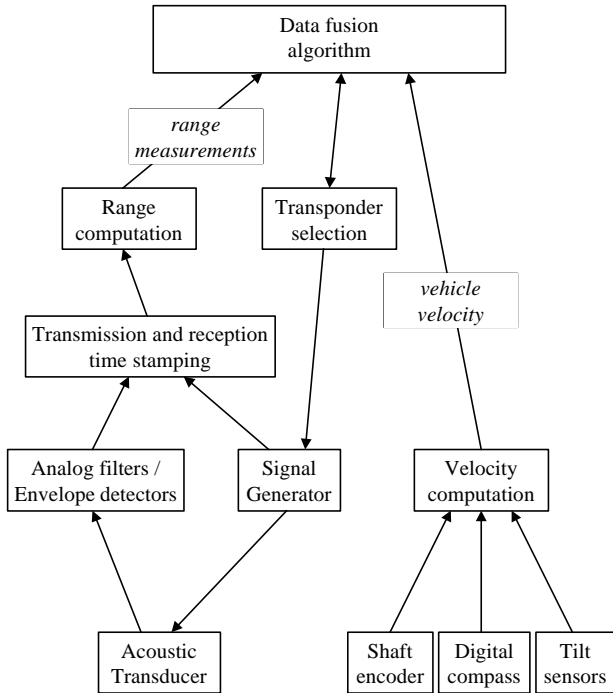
Data fusion algorithm

range measurements

Range computation

Transponder selection

vehicle velocity

Transmission and reception time stamping

Analog filters / Envelope detectors

Signal Generator

Velocity computation

Acoustic Transducer

Shaft encoder

Digital compass

Tilt sensors